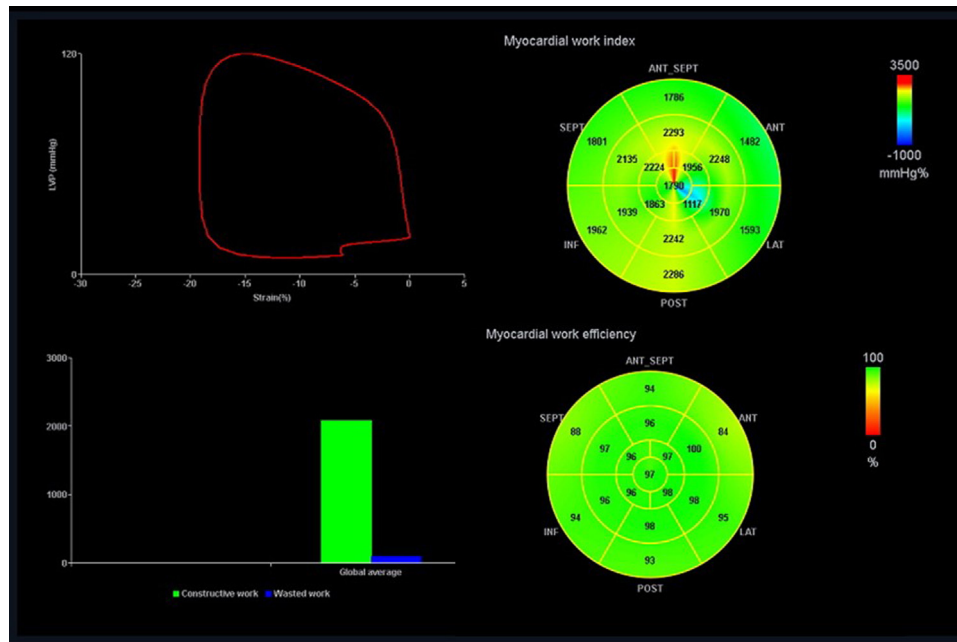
120

LVP (mmHg)

0

-30 -25 -20 -15 -10 -5 0 5

Strain(%)

Myocardial work index

ANT_SEPT

1786

SEPT

1801

2293

ANT

1482

2135

2224

1956

2248

1790

1863

1117

1939

1970

1962

INF

2242

1593

LAT

2286

POST

3500

-1000

mmHg%

3000

2000

1000

0

Global average

Constructive work

Wasted work

Myocardial work efficiency

ANT_SEPT

94

SEPT

88

96

ANT

84

97

96

97

100

97

96

96

98

94

INF

98

95

LAT

93

POST

100

0

%